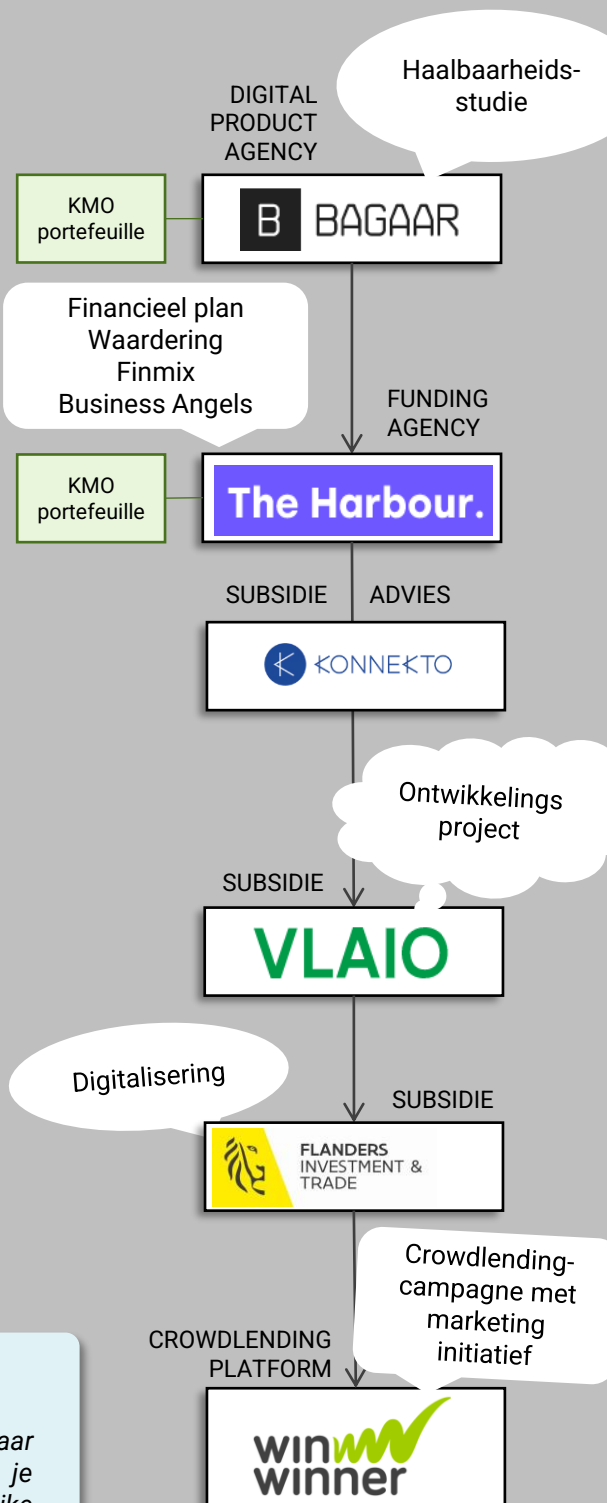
Haalbaarheidsstudie

DIGITAL PRODUCT AGENCY

KMO portefeuille

B BAGAAR

Financieel plan
Waardering
Finmix
Business Angels

FUNDING AGENCY

KMO portefeuille

The Harbour.

SUBSIDIE

ADVIES

KONNEKTO

Ontwikkelings project

SUBSIDIE

VLAIO

Digitalisering

SUBSIDIE

FLANDERS INVESTMENT & TRADE

Crowdlending-campagne met marketing initiatief

CROWDLENDING PLATFORM

aar
je
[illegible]

winwinner